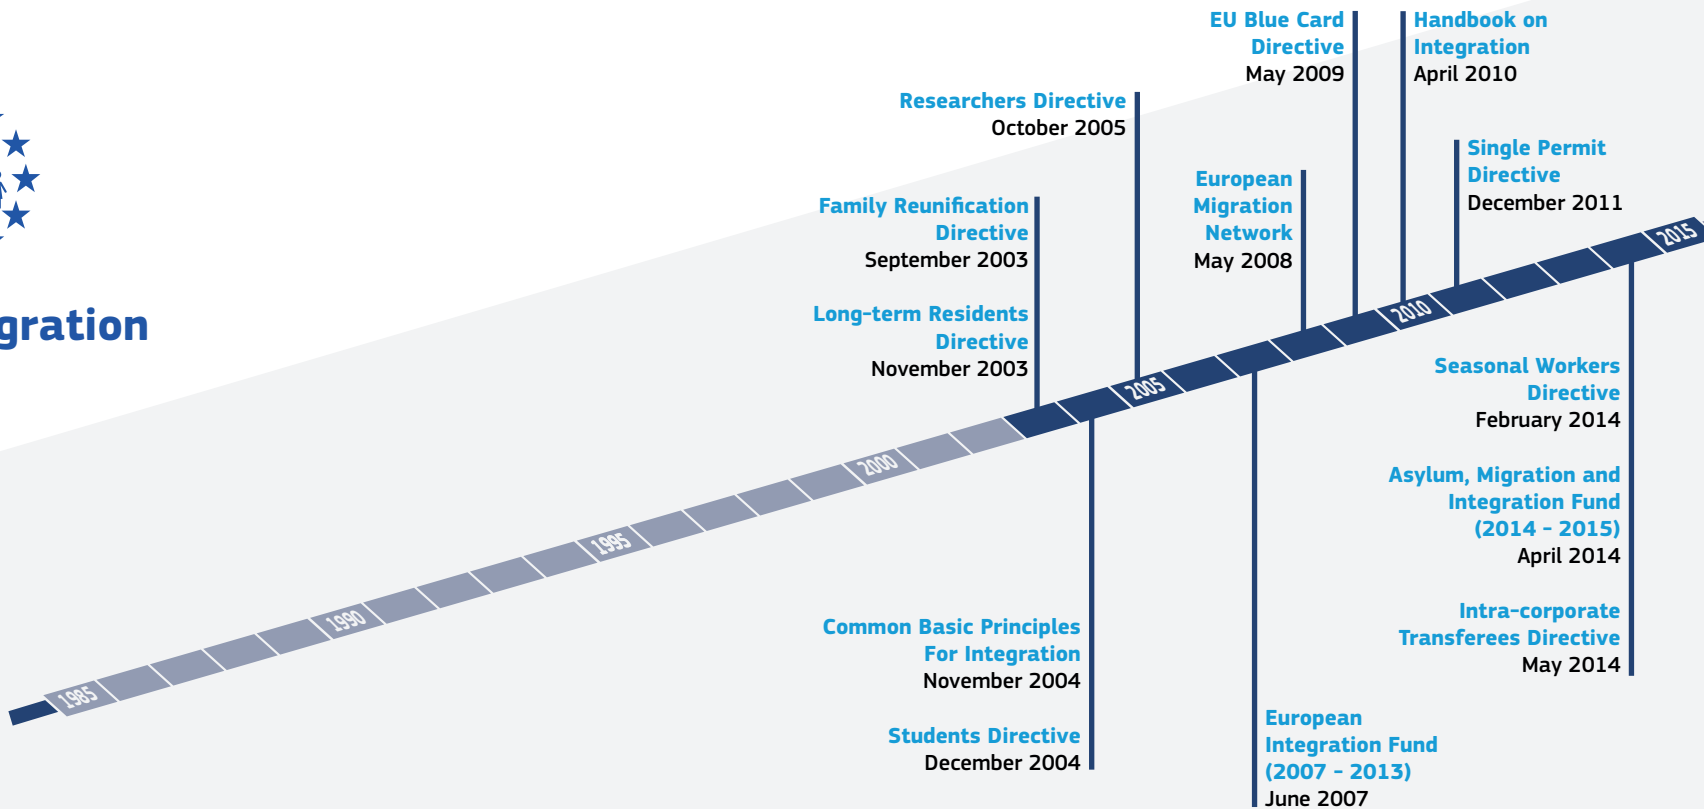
gration

EU Blue Card Directive
May 2009

Handbook on Integration
April 2010

Researchers Directive
October 2005

Single Permit Directive
December 2011

European Migration Network
May 2008

Family Reunification Directive
September 2003

Long-term Residents Directive
November 2003

1985
1990
1995
2000
2005
2010
2015

Seasonal Workers Directive
February 2014

Asylum, Migration and Integration Fund (2014 - 2015)
April 2014

Intra-corporate Transferees Directive
May 2014

Common Basic Principles For Integration
November 2004

Students Directive
December 2004

European Integration Fund (2007 - 2013)
June 2007